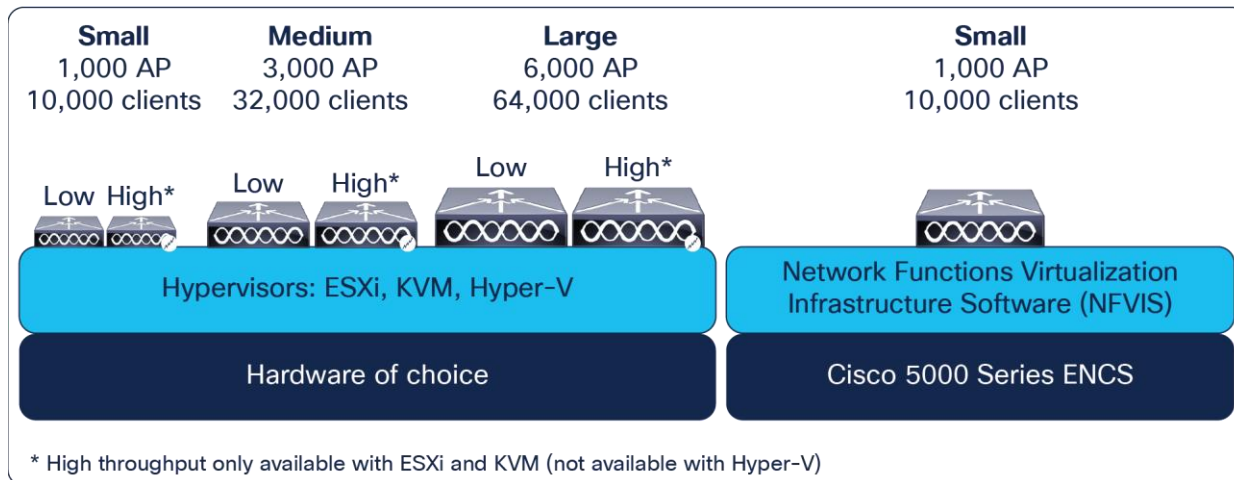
Small
1,000 AP
10,000 clients

Medium
3,000 AP
32,000 clients

Large
6,000 AP
64,000 clients

Small
1,000 AP
10,000 clients

Low High*

Low High*

Low High*

Hypervisors: ESXi, KVM, Hyper-V

Hardware of choice

Network Functions Virtualization Infrastructure Software (NFVIS)

Cisco 5000 Series ENCS

* High throughput only available with ESXi and KVM (not available with Hyper-V)